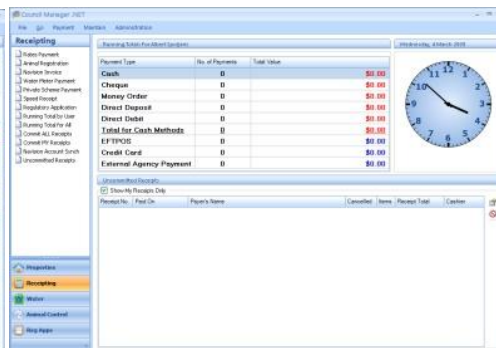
Council Manager .NET

File Go Payment Members Administration

Receipting

Rates Payment
Animal Registration
Raise Invoice
Water Meter Payment
Private Scheme Payment
Speed Receipt
Regulatory Application
Running Total by User
Running Total for All
Commit ALL Receipts
Commit MY Receipts
Reverse Account Synch
Uncommitted Receipts

Properties
Receipting
Water
Animal Control
Reg Apps

Running Totals For Albert Goodwin

Wednesday, 4 March 2009

| Payment Type | No. of Payments | Total Value |
|---|---|---|
| Cash | 0 | $0.00 |
| Cheque | 0 | $0.00 |
| Money Order | 0 | $0.00 |
| Direct Deposit | 0 | $0.00 |
| Direct Debit | 0 | $0.00 |
| Total for Cash Methods | 0 | $0.00 |
| EFTPOS | 0 | $0.00 |
| Credit Card | 0 | $0.00 |
| External Agency Payment | 0 | $0.00 |

Uncommitted Receipts

Show My Receipts Only

| Receipt No. | Paid On | Payer's Name | Cancelled | Items | Receipt Total | Cashier |
|---|---|---|---|---|---|---|